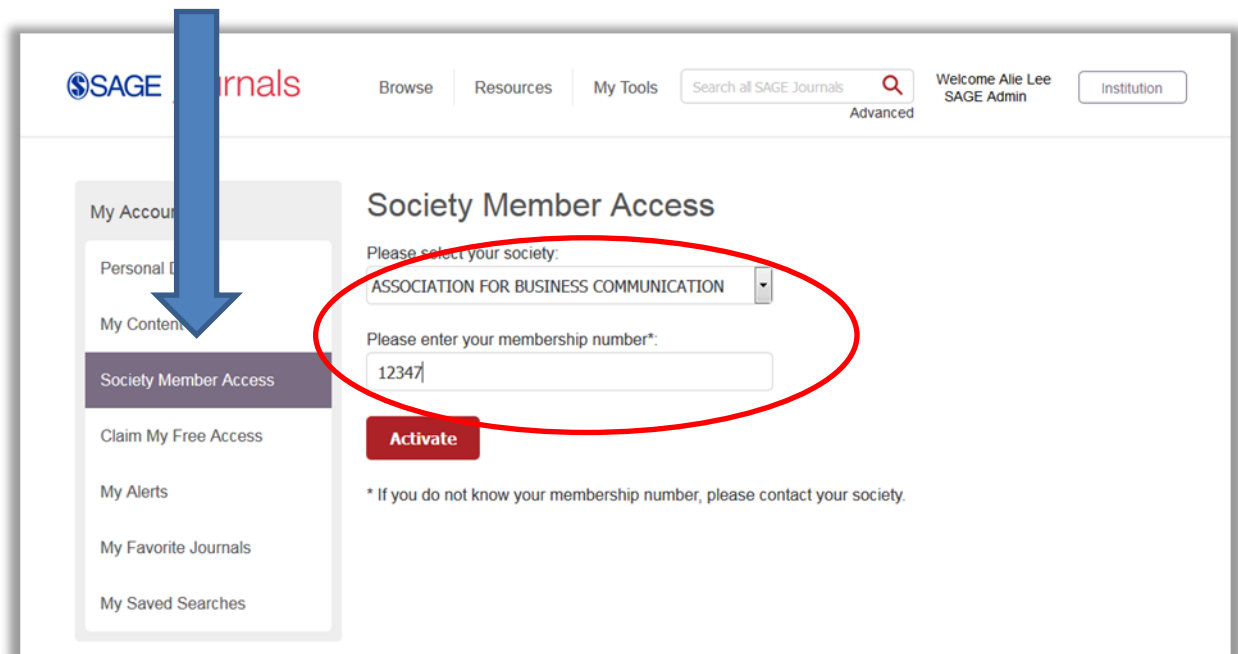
SAGE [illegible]urnals

Browse Resources My Tools

Search all SAGE Journals

Advanced

Welcome Alie Lee
SAGE Admin

Institution

My Accou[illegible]

Personal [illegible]

My Conten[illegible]

Society Member Access

Claim My Free Access

My Alerts

My Favorite Journals

My Saved Searches

Society Member Access

Please select your society:

ASSOCIATION FOR BUSINESS COMMUNICATION

Please enter your membership number*:

12347

Activate

* If you do not know your membership number, please contact your society.